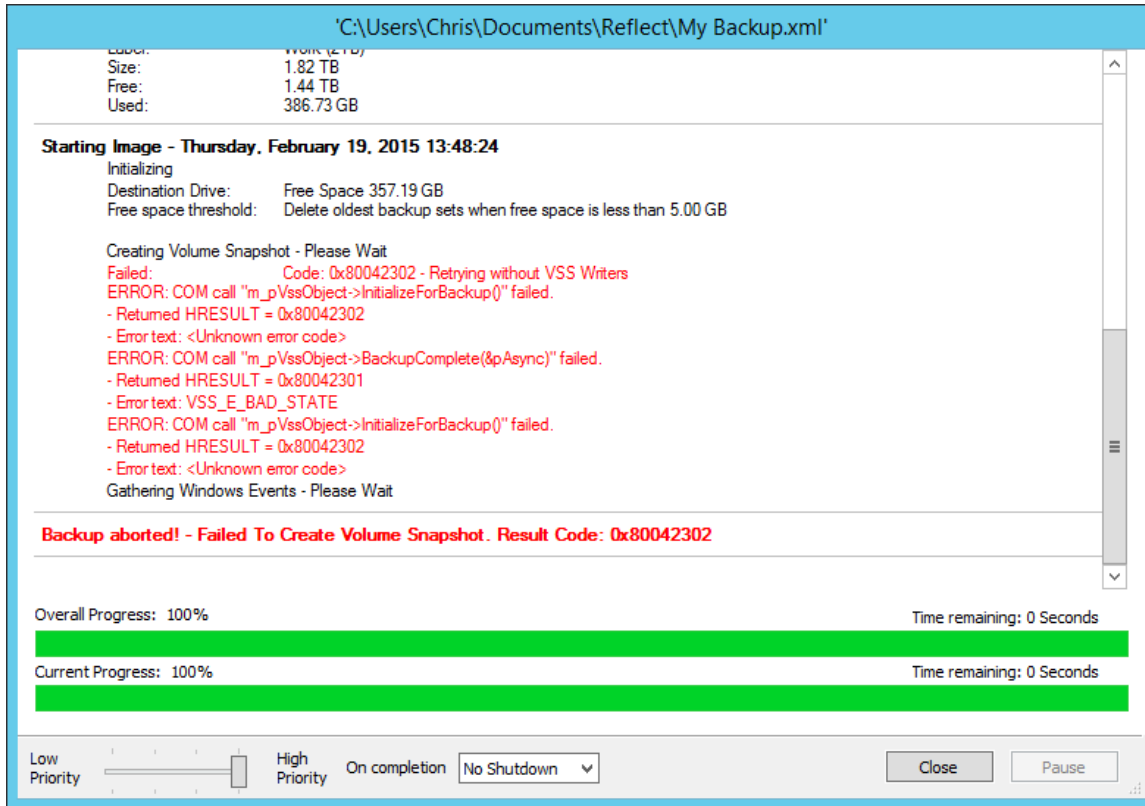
'C:\Users\Chris\Documents\Reflect\My Backup.xml'

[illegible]
Size: 1.82 TB
Free: 1.44 TB
Used: 386.73 GB

Starting Image - Thursday, February 19, 2015 13:48:24
Initializing
Destination Drive: Free Space 357.19 GB
Free space threshold: Delete oldest backup sets when free space is less than 5.00 GB

Creating Volume Snapshot - Please Wait
Failed: Code: 0x80042302 - Retrying without VSS Writers
ERROR: COM call "m_pVssObject->InitializeForBackup()" failed.
- Returned HRESULT = 0x80042302
- Error text: <Unknown error code>
ERROR: COM call "m_pVssObject->BackupComplete(&pAsync)" failed.
- Returned HRESULT = 0x80042301
- Error text: VSS_E_BAD_STATE
ERROR: COM call "m_pVssObject->InitializeForBackup()" failed.
- Returned HRESULT = 0x80042302
- Error text: <Unknown error code>
Gathering Windows Events - Please Wait

Backup aborted! - Failed To Create Volume Snapshot. Result Code: 0x80042302

Overall Progress: 100%
Time remaining: 0 Seconds
Current Progress: 100%
Time remaining: 0 Seconds

Low Priority
High Priority
On completion
No Shutdown
Close
Pause